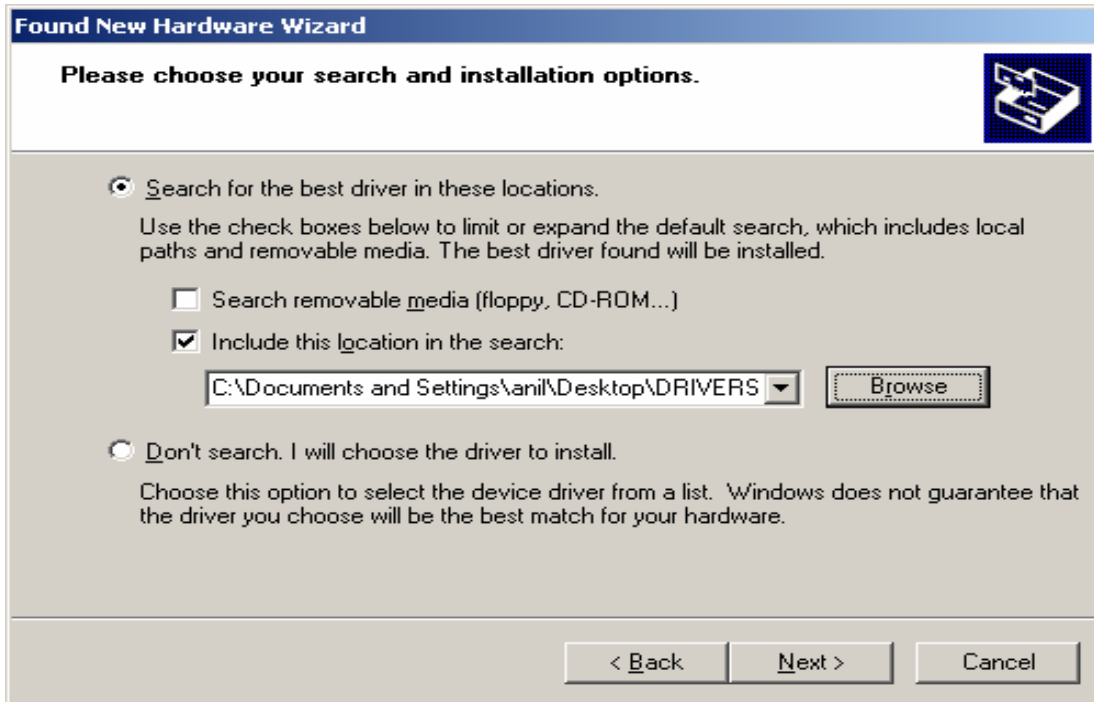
Found New Hardware Wizard

Please choose your search and installation options.

Search for the best driver in these locations.

Use the check boxes below to limit or expand the default search, which includes local paths and removable media. The best driver found will be installed.

Search removable media (floppy, CD-ROM...)

Include this location in the search:

C:\Documents and Settings\anil\Desktop\DRIVERS

Browse

Don't search. I will choose the driver to install.

Choose this option to select the device driver from a list. Windows does not guarantee that the driver you choose will be the best match for your hardware.

< Back

Next >

Cancel